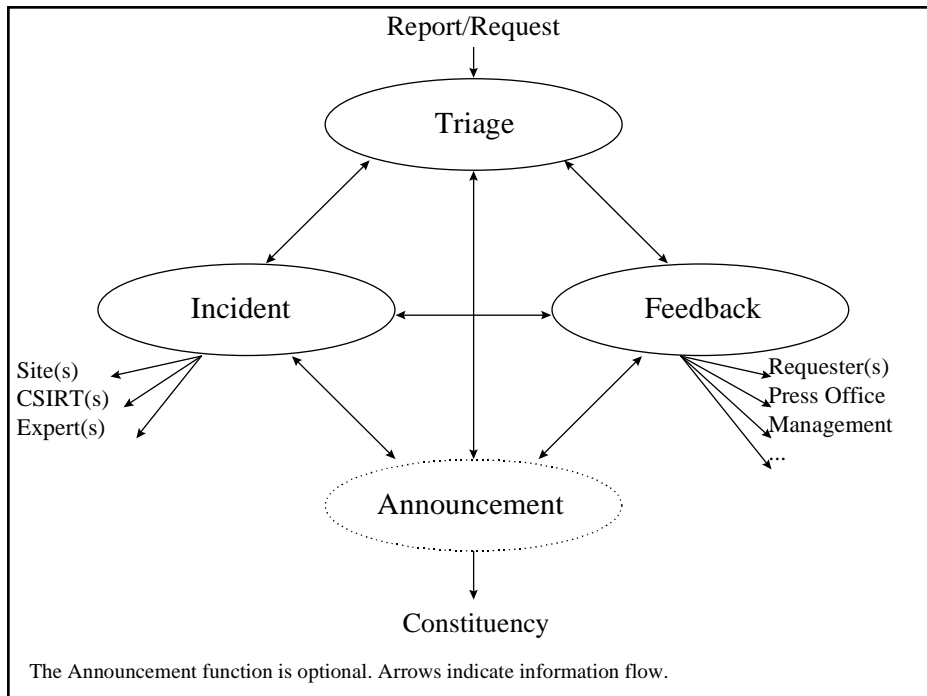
Report/Request

Triage

Incident

Feedback

Site(s)
CSIRT(s)
Expert(s)

Requester(s)
Press Office
Management
...

Announcement

Constituency

The Announcement function is optional. Arrows indicate information flow.